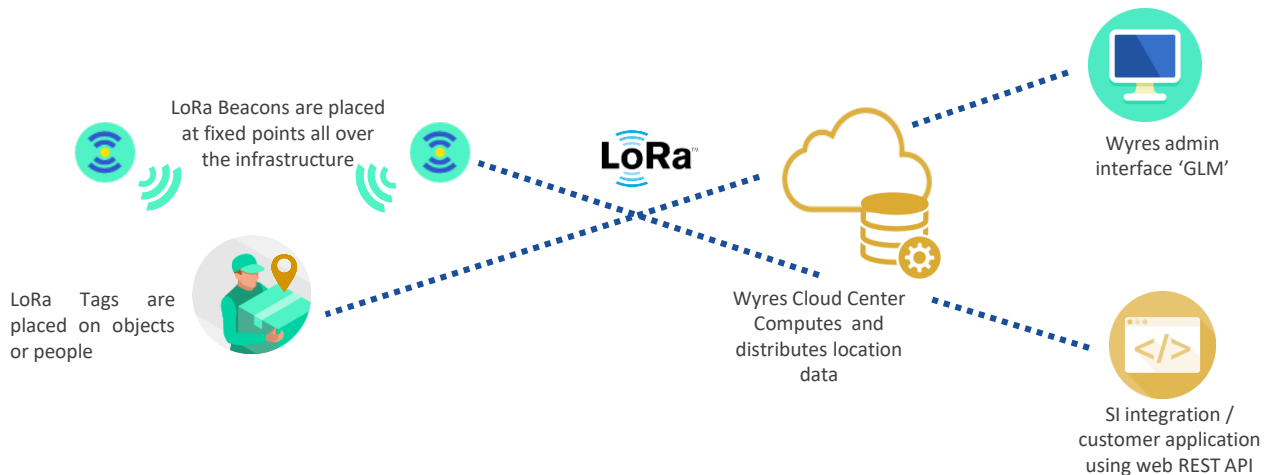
LoRa Beacons are placed at fixed points all over the infrastructure

LoRa™

Wyres admin interface ‘GLM’

LoRa Tags are placed on objects or people

Wyres Cloud Center Computes and distributes location data

</>

SI integration / customer application using web REST API